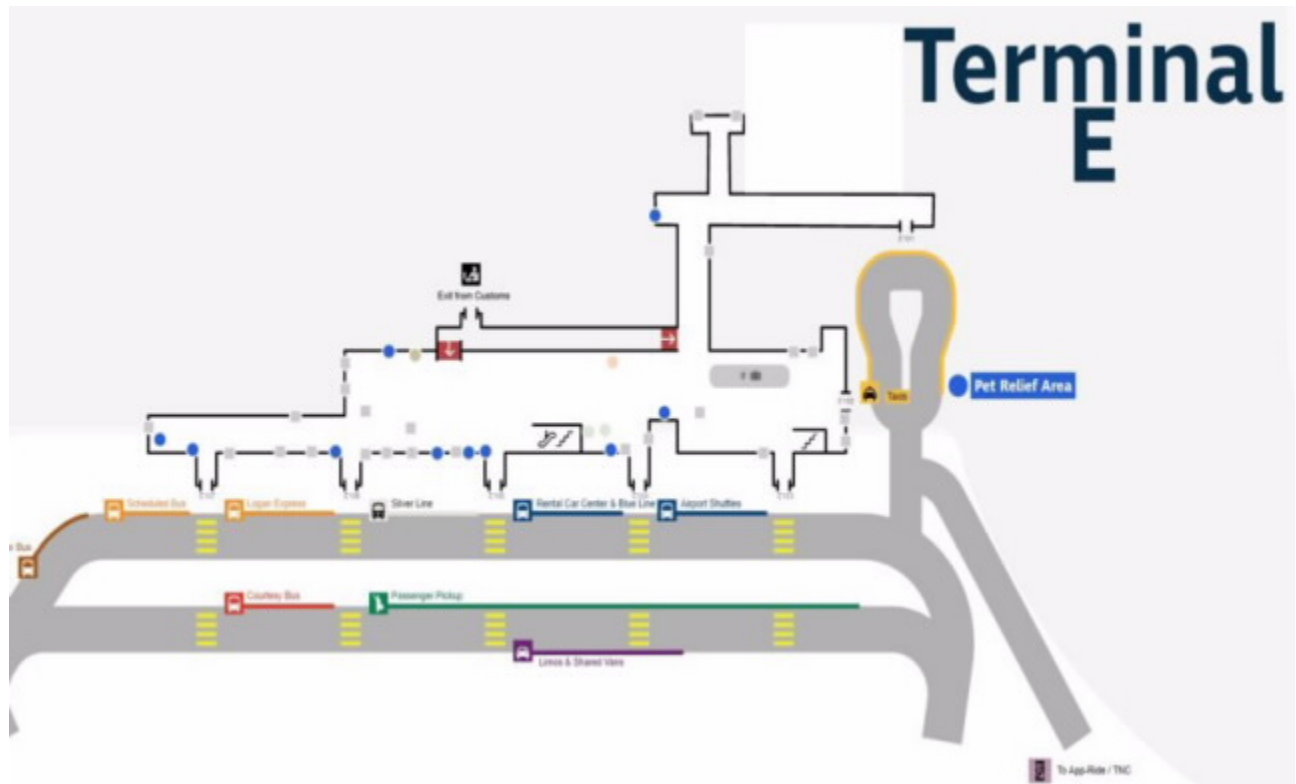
Terminal E

Exit from Customs

Taxis

Pet Relief Area

Scheduled Bus

Logan Express

Silver Line

Rental Car Center & Blue Line

Airport Shuttles

Bus

Courtesy Bus

Passenger Pickup

Limos & Shared Vans

To App-Ride / TNC